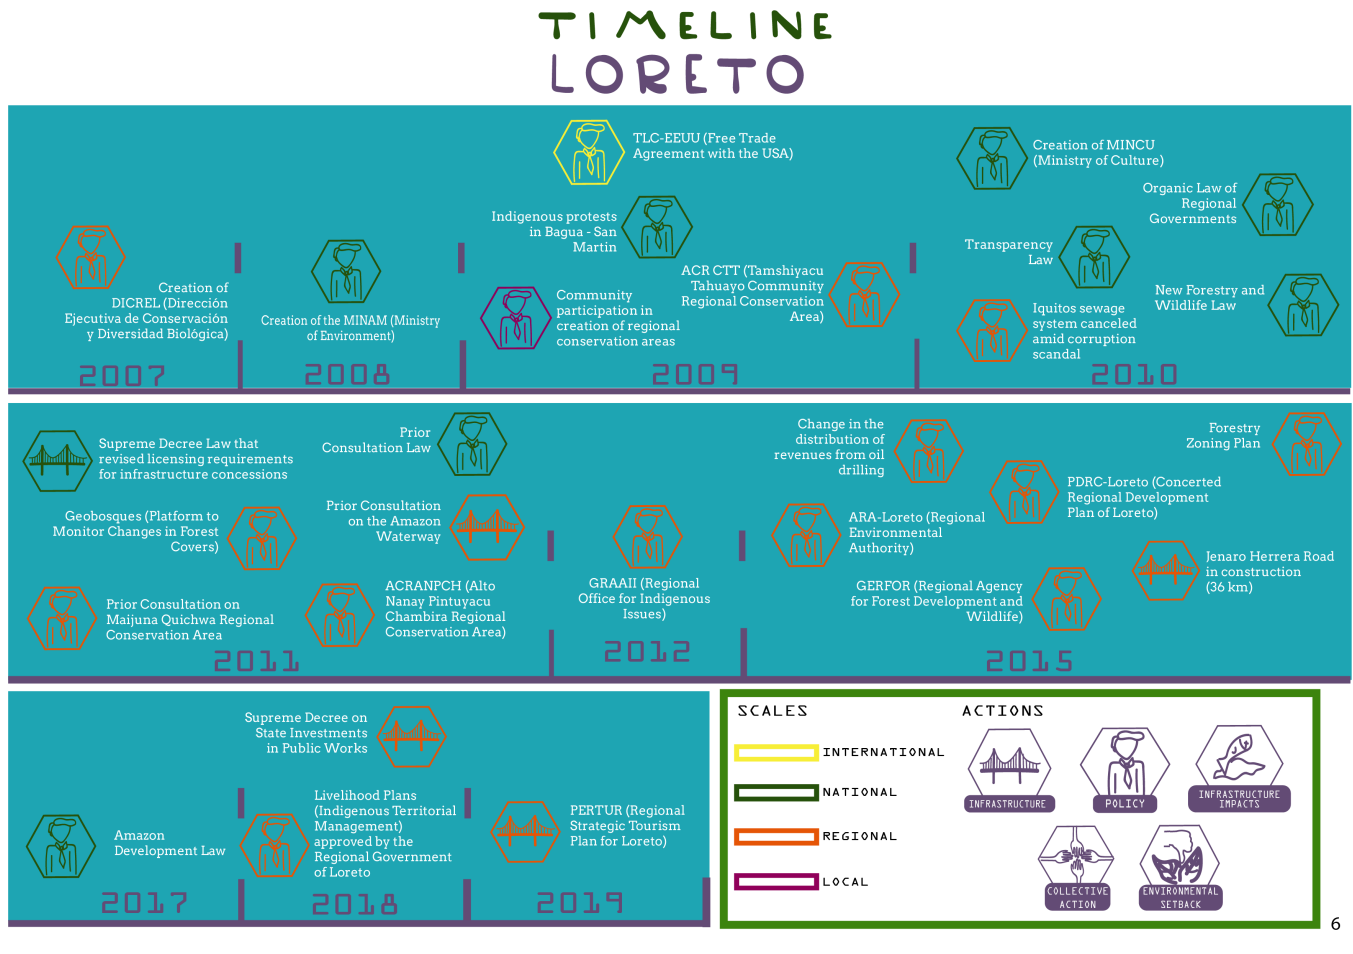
TIMELINE
LORETO

Creation of DICREL (Dirección Ejecutiva de Conservación y Diversidad Biológica)

2007

Creation of the MINAM (Ministry of Environment)

2008

TLC-EEUU (Free Trade Agreement with the USA)

Indigenous protests in Bagua - San Martin

ACR CTT (Tamshiyacu Tahuayo Community Regional Conservation Area)

Community participation in creation of regional conservation areas

2009

Creation of MINCU (Ministry of Culture)

Organic Law of Regional Governments

Transparency Law

New Forestry and Wildlife Law

Iquitos sewage system canceled amid corruption scandal

2010

Supreme Decree Law that revised licensing requirements for infrastructure concessions

Prior Consultation Law

Geobosques (Platform to Monitor Changes in Forest Covers)

Prior Consultation on the Amazon Waterway

Prior Consultation on Maijuna Quichwa Regional Conservation Area

ACRANPCH (Alto Nanay Pintuyacu Chambira Regional Conservation Area)

2011

GRAAII (Regional Office for Indigenous Issues)

2012

Change in the distribution of revenues from oil drilling

Forestry Zoning Plan

PDRC-Loreto (Concerted Regional Development Plan of Loreto)

ARA-Loreto (Regional Environmental Authority)

Jenaro Herrera Road in construction (36 km)

GERFOR (Regional Agency for Forest Development and Wildlife)

2015

Supreme Decree on State Investments in Public Works

Amazon Development Law

2017

Livelihood Plans (Indigenous Territorial Management) approved by the Regional Government of Loreto

2018

PERTUR (Regional Strategic Tourism Plan for Loreto)

2019

SCALES

INTERNATIONAL

NATIONAL

REGIONAL

LOCAL

ACTIONS

INFRASTRUCTURE

POLICY

INFRASTRUCTURE IMPACTS

COLLECTIVE ACTION

ENVIRONMENTAL SETBACK

6